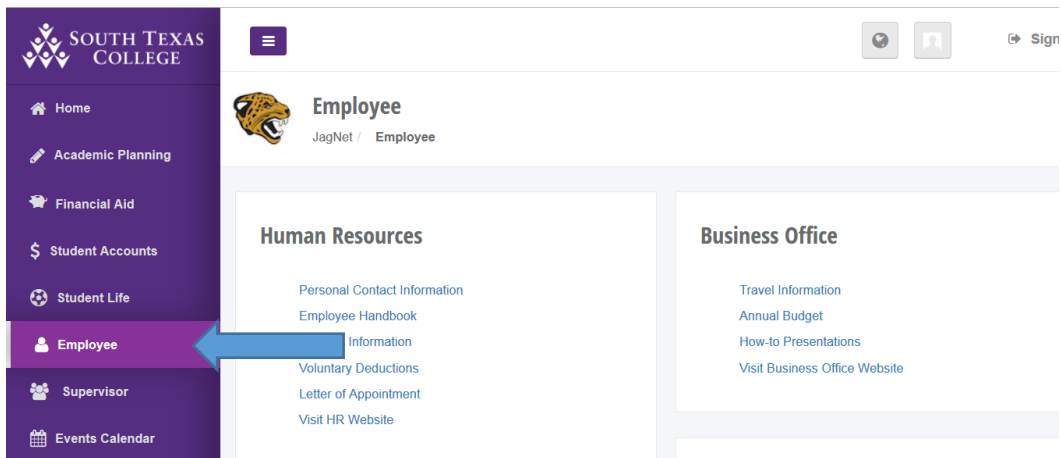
SOUTH TEXAS COLLEGE

Home
Academic Planning
Financial Aid
Student Accounts
Student Life
Employee
Supervisor
Events Calendar

Sign

Employee
JagNet / Employee

Human Resources

Personal Contact Information
Employee Handbook
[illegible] Information
Voluntary Deductions
Letter of Appointment
Visit HR Website

Business Office

Travel Information
Annual Budget
How-to Presentations
Visit Business Office Website